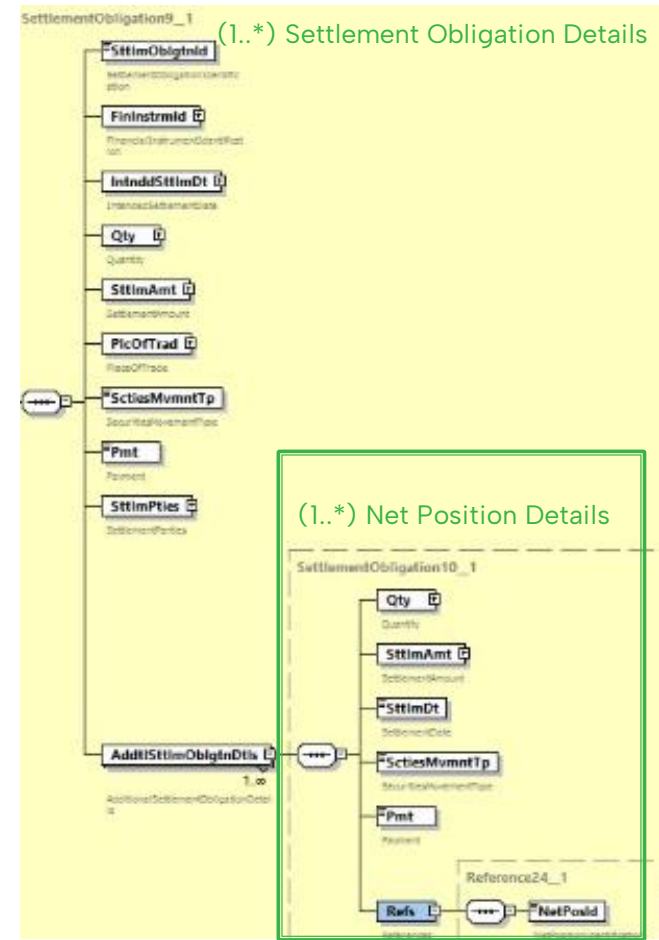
SettlementObligation9__1

(1..*) Settlement Obligation Details

SttlmObligtnId
SettlementObligationIdentification

FinInstrmId
FinancialInstrumentIdentification

IntnddSttlmDt
IntendedSettlementDate

Qty
Quantity

SttlmAmt
SettlementAmount

PlcOfTrad
PlaceOfTrade

SctiesMvmntTp
SecuritiesMovementType

Pmt
Payment

SttlmPties
SettlementParties

AddtlSttlmObligtnDtls
1..∞
AdditionalSettlementObligationDetails

(1..*) Net Position Details

SettlementObligation10__1

Qty
Quantity

SttlmAmt
SettlementAmount

SttlmDt
SettlementDate

SctiesMvmntTp
SecuritiesMovementType

Pmt
Payment

Reference24__1

Refs
References

NetPosId
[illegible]